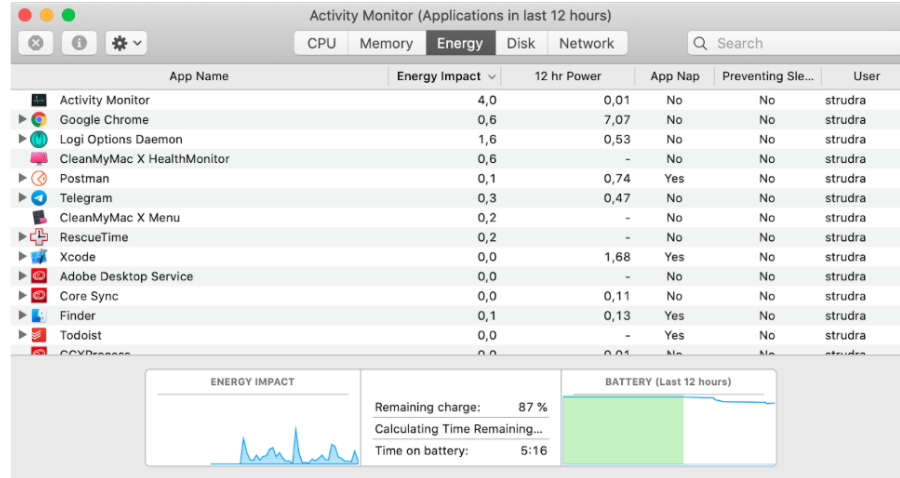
Activity Monitor (Applications in last 12 hours)

CPU Memory Energy Disk Network

Search

| App Name | Energy Impact | 12 hr Power | App Nap | Preventing Sle... | User |
|---|---|---|---|---|---|
| Activity Monitor | 4,0 | 0,01 | No | No | strudra |
| Google Chrome | 0,6 | 7,07 | No | No | strudra |
| Logi Options Daemon | 1,6 | 0,53 | No | No | strudra |
| CleanMyMac X HealthMonitor | 0,6 | - | No | No | strudra |
| Postman | 0,1 | 0,74 | Yes | No | strudra |
| Telegram | 0,3 | 0,47 | No | No | strudra |
| CleanMyMac X Menu | 0,2 | - | No | No | strudra |
| RescueTime | 0,2 | - | No | No | strudra |
| Xcode | 0,0 | 1,68 | Yes | No | strudra |
| Adobe Desktop Service | 0,0 | - | No | No | strudra |
| Core Sync | 0,0 | 0,11 | No | No | strudra |
| Finder | 0,1 | 0,13 | Yes | No | strudra |
| Todoist | 0,0 | - | Yes | No | strudra |
| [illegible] | 0,0 | 0,01 | No | No | strudra |

ENERGY IMPACT

Remaining charge: 87 %
Calculating Time Remaining...
Time on battery: 5:16

BATTERY (Last 12 hours)